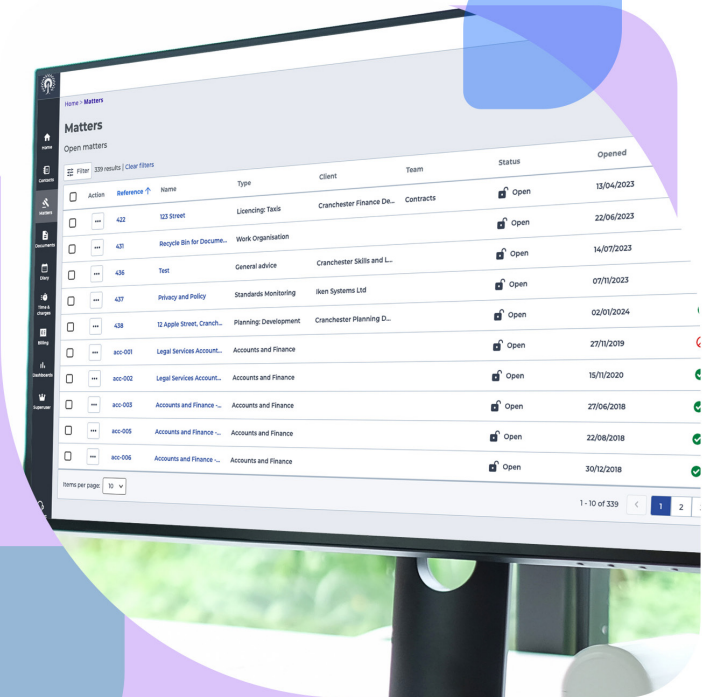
Home
Contacts
Matters
Documents
Diary
Time & charges
Billing
Dashboards
Supervisor

Home > Matters

Matters

Open matters

Filter 339 results | Clear filters

| | Action | Reference ↑ | Name | Type | Client | Team | Status | Opened |
|---|---|---|---|---|---|---|---|---|
| ☐ | ••• | 422 | 123 Street | Licencing: Taxis | Cranchester Finance De... | Contracts | Open | 13/04/2023 |
| ☐ | ••• | 431 | Recycle Bin for Docume... | Work Organisation | | | Open | 22/06/2023 |
| ☐ | ••• | 436 | Test | General advice | Cranchester Skills and L... | | Open | 14/07/2023 |
| ☐ | ••• | 437 | Privacy and Policy | Standards Monitoring | Iken Systems Ltd | | Open | 07/11/2023 |
| ☐ | ••• | 438 | 12 Apple Street, Cranch... | Planning: Development | Cranchester Planning D... | | Open | 02/01/2024 |
| ☐ | ••• | acc-001 | Legal Services Account... | Accounts and Finance | | | Open | 27/11/2019 |
| ☐ | ••• | acc-002 | Legal Services Account... | Accounts and Finance | | | Open | 15/11/2020 |
| ☐ | ••• | acc-003 | Accounts and Finance -... | Accounts and Finance | | | Open | 27/06/2018 |
| ☐ | ••• | acc-005 | Accounts and Finance -... | Accounts and Finance | | | Open | 22/08/2018 |
| ☐ | ••• | acc-006 | Accounts and Finance -... | Accounts and Finance | | | Open | 30/12/2018 |

Items per page: 10

1 - 10 of 339 < 1 2